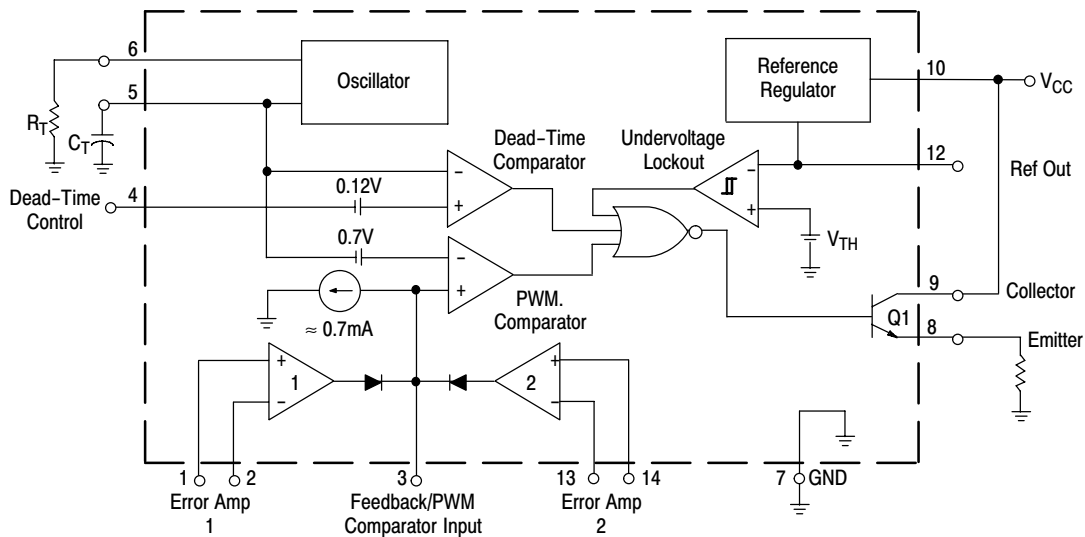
6
5
$R_T$
$C_T$
Oscillator
Reference Regulator
10
$V_{CC}$
Dead–Time Comparator
Undervoltage Lockout
12
Ref Out
Dead–Time Control
4
0.12V
0.7V
$V_{TH}$
$\approx$ 0.7mA
PWM. Comparator
9
Collector
Q1
8
Emitter
1
2
1
2
3
13
14
7
GND
Error Amp 1
Feedback/PWM Comparator Input
Error Amp 2